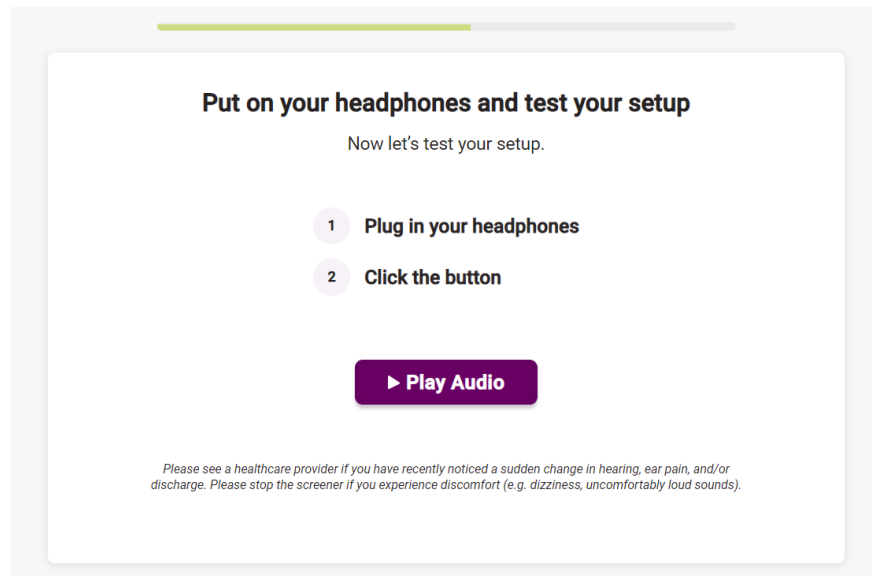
Put on your headphones and test your setup

Now let’s test your setup.

1 Plug in your headphones

2 Click the button

▶ Play Audio

Please see a healthcare provider if you have recently noticed a sudden change in hearing, ear pain, and/or discharge. Please stop the screener if you experience discomfort (e.g. dizziness, uncomfortably loud sounds).